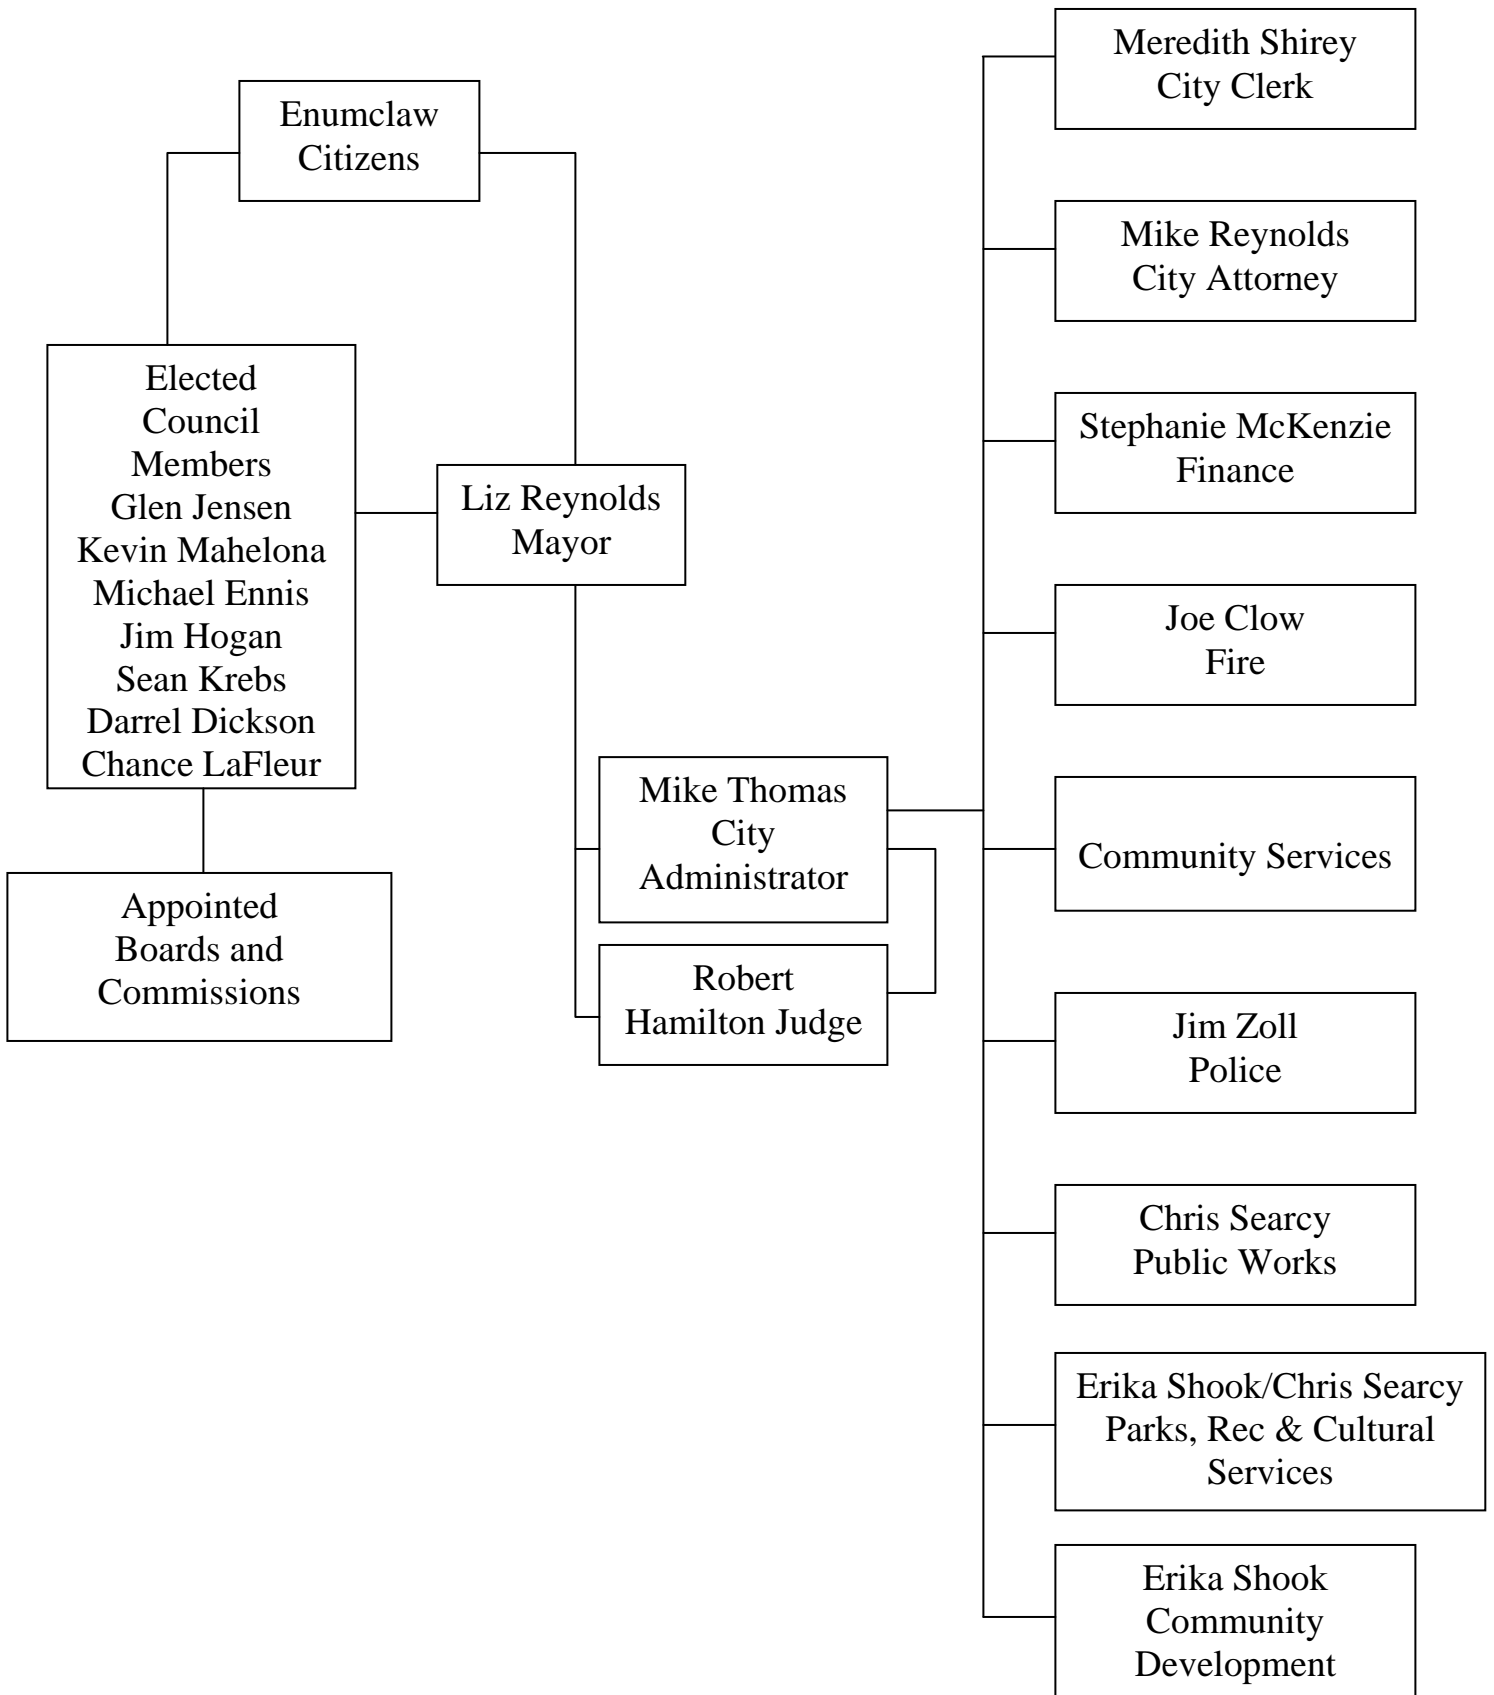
Enumclaw Citizens

Elected Council Members
Glen Jensen
Kevin Mahelona
Michael Ennis
Jim Hogan
Sean Krebs
Darrel Dickson
Chance LaFleur

Appointed Boards and Commissions

Liz Reynolds
Mayor

Mike Thomas
City Administrator

Robert Hamilton Judge

Meredith Shirey
City Clerk

Mike Reynolds
City Attorney

Stephanie McKenzie
Finance

Joe Clow
Fire

Community Services

Jim Zoll
Police

Chris Searcy
Public Works

Erika Shook/Chris Searcy
Parks, Rec & Cultural Services

Erika Shook
Community Development